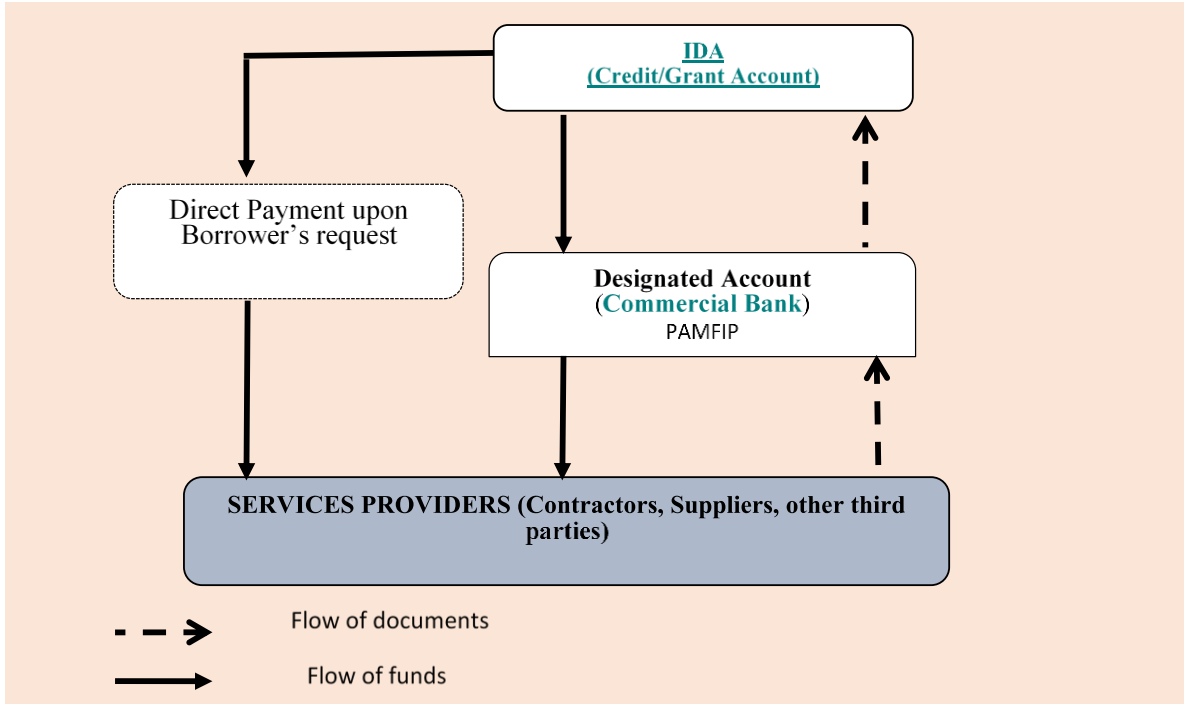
IDA
(Credit/Grant Account)

Direct Payment upon Borrower's request

Designated Account
(Commercial Bank)
PAMFIP

SERVICES PROVIDERS (Contractors, Suppliers, other third parties)

Flow of documents

Flow of funds